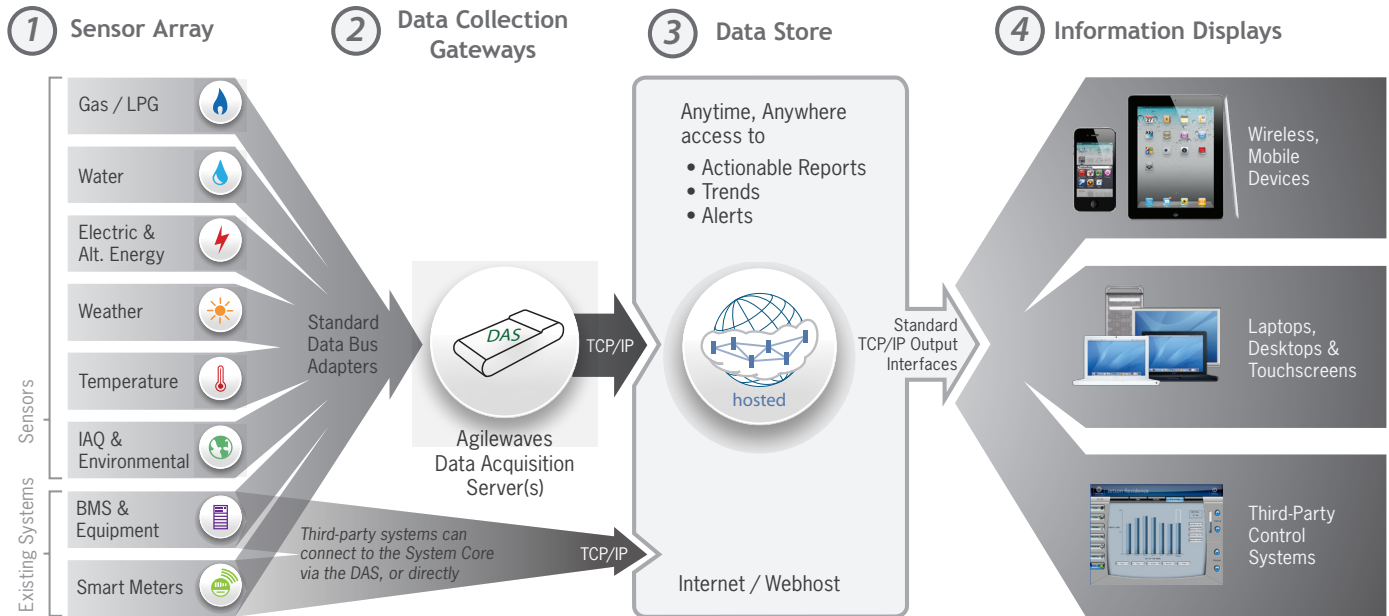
1 Sensor Array

2 Data Collection Gateways

3 Data Store

4 Information Displays

Sensors

Gas / LPG

Water

Electric & Alt. Energy

Weather

Temperature

IAQ & Environmental

Existing Systems

BMS & Equipment

Smart Meters

Standard Data Bus Adapters

DAS

Agilewaves Data Acquisition Server(s)

TCP/IP

Third-party systems can connect to the System Core via the DAS, or directly

TCP/IP

Anytime, Anywhere access to

• Actionable Reports
• Trends
• Alerts

hosted

Internet / Webhost

Standard TCP/IP Output Interfaces

Wireless, Mobile Devices

Laptops, Desktops & Touchscreens

Third-Party Control Systems